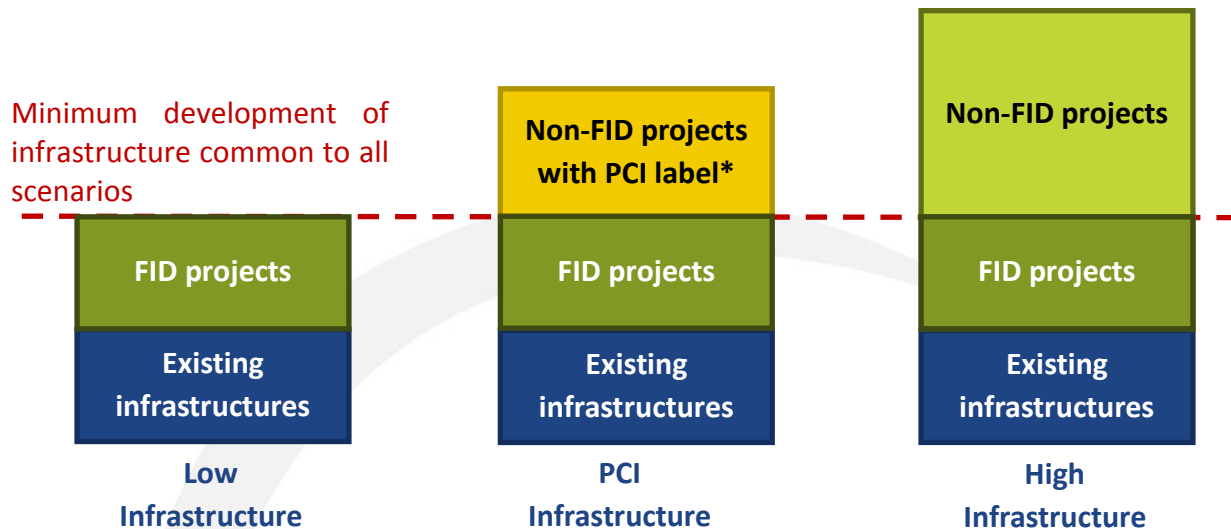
Minimum development of infrastructure common to all scenarios

FID projects

Existing infrastructures

Low Infrastructure

Non-FID projects with PCI label*

FID projects

Existing infrastructures

PCI Infrastructure

Non-FID projects

FID projects

Existing infrastructures

High Infrastructure